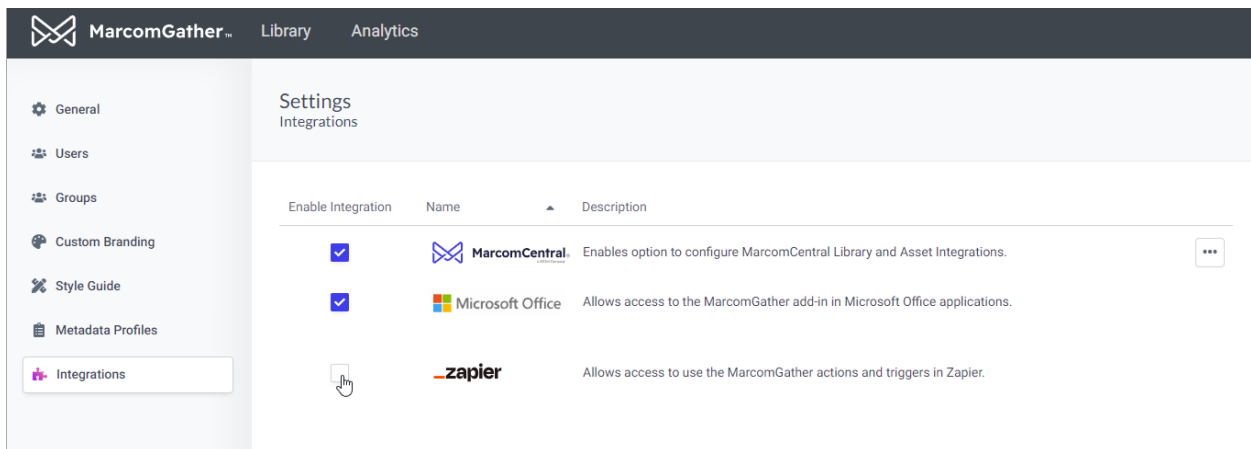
MarcomGather™ Library Analytics

General
Users
Groups
Custom Branding
Style Guide
Metadata Profiles
Integrations

Settings
Integrations

| Enable Integration | Name | Description |
|---|---|---|
| ☑ | MarcomCentral | Enables option to configure MarcomCentral Library and Asset Integrations. |
| ☑ | Microsoft Office | Allows access to the MarcomGather add-in in Microsoft Office applications. |
| ☐ | zapier | Allows access to use the MarcomGather actions and triggers in Zapier. |